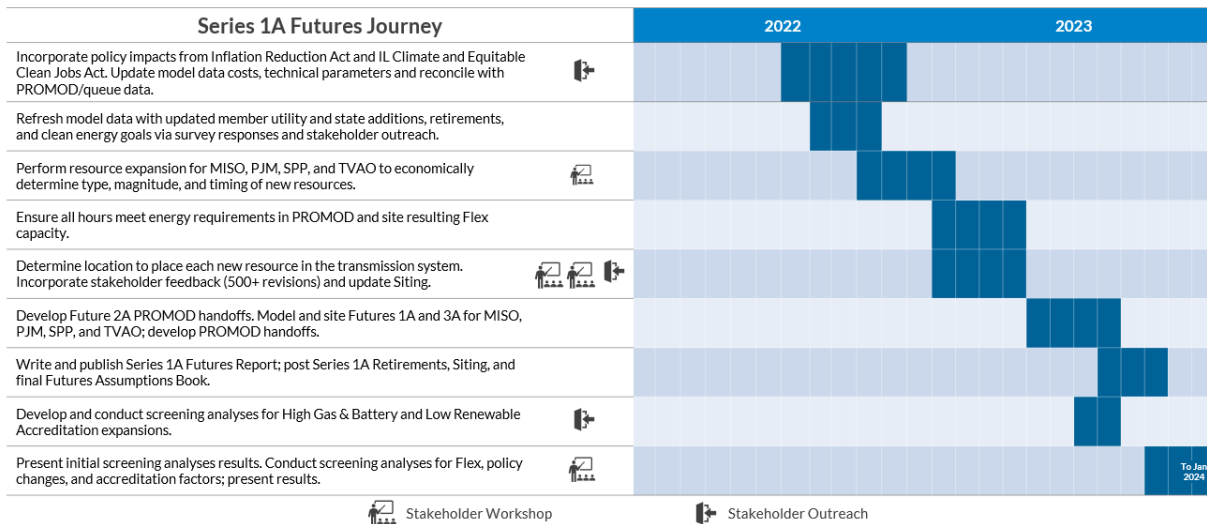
| Series 1A Futures Journey | 2022 | 2023 |
|---|---|---|
| Incorporate policy impacts from Inflation Reduction Act and IL Climate and Equitable Clean Jobs Act. Update model data costs, technical parameters and reconcile with PROMOD/queue data. | | |
| Refresh model data with updated member utility and state additions, retirements, and clean energy goals via survey responses and stakeholder outreach. | | |
| Perform resource expansion for MISO, PJM, SPP, and TVAO to economically determine type, magnitude, and timing of new resources. | | |
| Ensure all hours meet energy requirements in PROMOD and site resulting Flex capacity. | | |
| Determine location to place each new resource in the transmission system. Incorporate stakeholder feedback (500+ revisions) and update Siting. | | |
| Develop Future 2A PROMOD handoffs. Model and site Futures 1A and 3A for MISO, PJM, SPP, and TVAO; develop PROMOD handoffs. | | |
| Write and publish Series 1A Futures Report; post Series 1A Retirements, Siting, and final Futures Assumptions Book. | | |
| Develop and conduct screening analyses for High Gas & Battery and Low Renewable Accreditation expansions. | | |
| Present initial screening analyses results. Conduct screening analyses for Flex, policy changes, and accreditation factors; present results. | | To Jan 2024 |

Stakeholder Workshop
Stakeholder Outreach